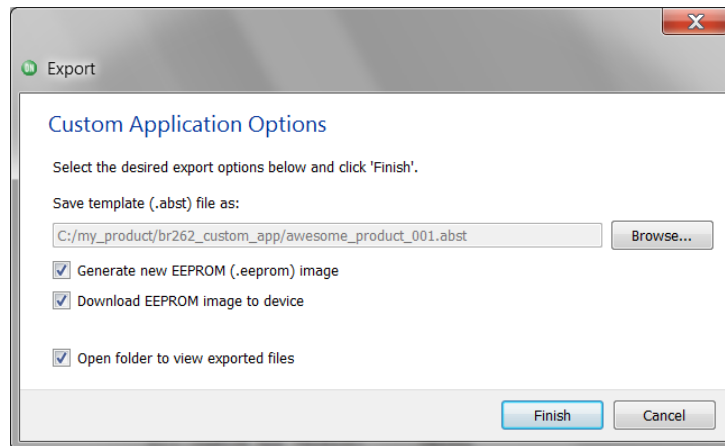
Export

Custom Application Options

Select the desired export options below and click 'Finish'.

Save template (.abst) file as:

C:/my_product/br262_custom_app/awesome_product_001.abst

Browse...

Generate new EEPROM (.eeprom) image

Download EEPROM image to device

Open folder to view exported files

Finish

Cancel